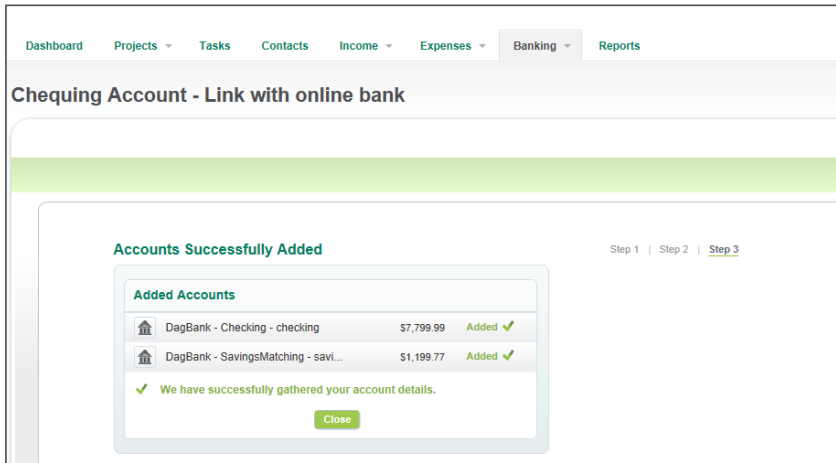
Dashboard Projects Tasks Contacts Income Expenses Banking Reports

Chequing Account - Link with online bank

Accounts Successfully Added

Step 1 | Step 2 | Step 3

Added Accounts

| | | |
|---|---|---|
| DagBank - Checking - checking | $7,799.99 | Added ✓ |
| DagBank - SavingsMatching - savi... | $1,199.77 | Added ✓ |

✓ We have successfully gathered your account details.

Close